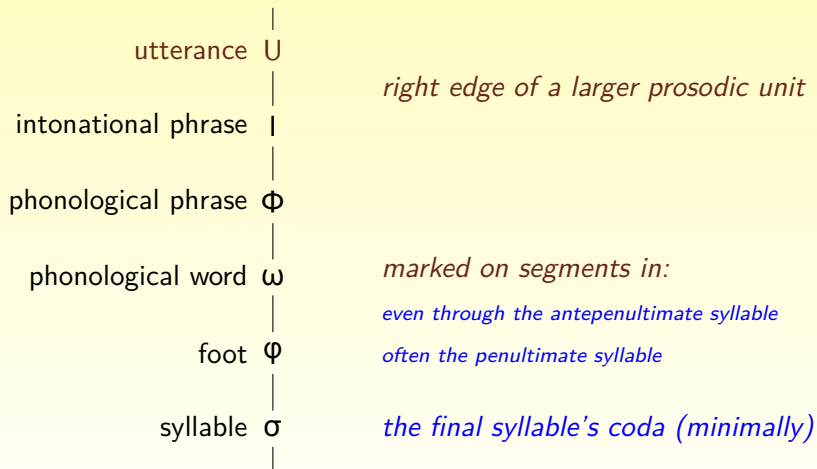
utterance U

right edge of a larger prosodic unit

intonational phrase I

phonological phrase Φ

phonological word ω

marked on segments in:

even through the antepenultimate syllable

foot φ

often the penultimate syllable

syllable σ

the final syllable's coda (minimally)